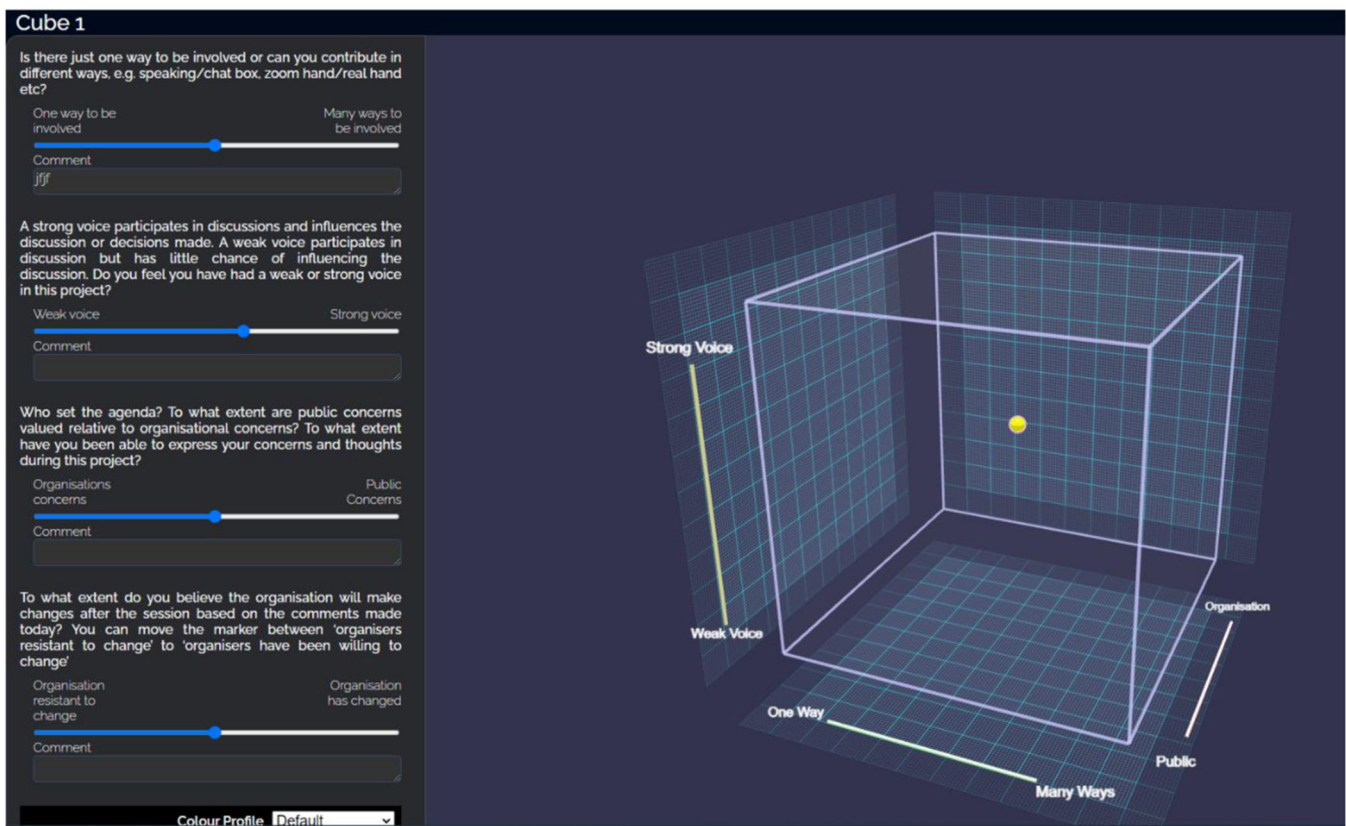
Cube 1

Is there just one way to be involved or can you contribute in different ways, e.g. speaking/chat box, zoom hand/real hand etc?

One way to be involved

Many ways to be involved

Comment

jfjf

A strong voice participates in discussions and influences the discussion or decisions made. A weak voice participates in discussion but has little chance of influencing the discussion. Do you feel you have had a weak or strong voice in this project?

Weak voice

Strong voice

Comment

Who set the agenda? To what extent are public concerns valued relative to organisational concerns? To what extent have you been able to express your concerns and thoughts during this project?

Organisations concerns

Public Concerns

Comment

To what extent do you believe the organisation will make changes after the session based on the comments made today? You can move the marker between 'organisers resistant to change' to 'organisers have been willing to change'

Organisation resistant to change

Organisation has changed

Comment

Colour Profile Default

Strong Voice

Weak Voice

One Way

Many Ways

Organisation

Public